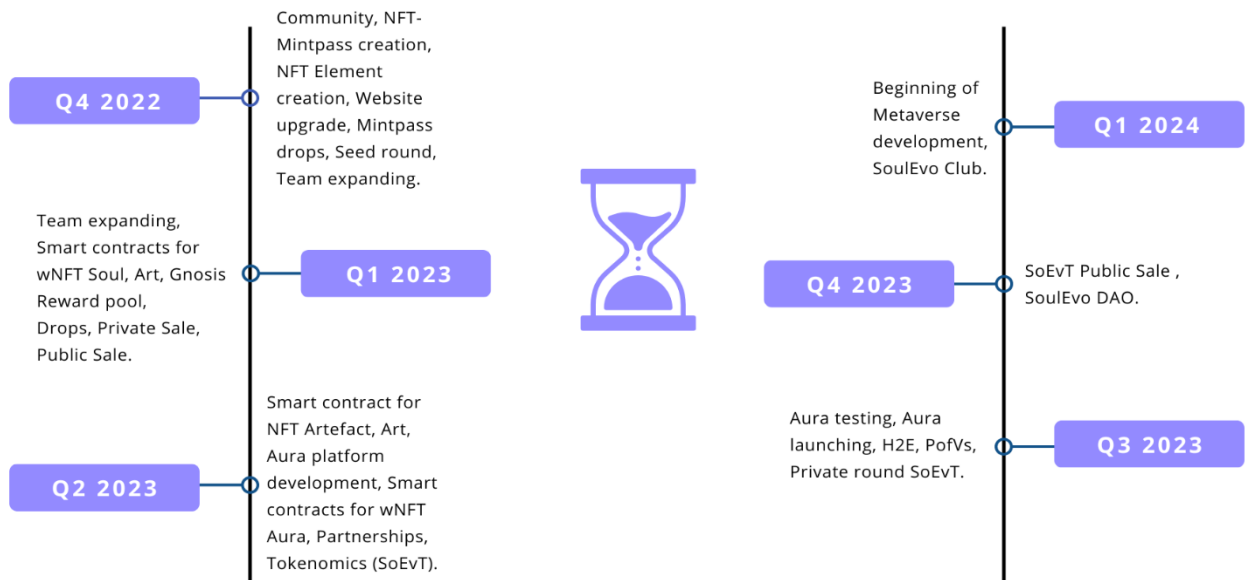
Q4 2022

Community, NFT-Mintpass creation, NFT Element creation, Website upgrade, Mintpass drops, Seed round, Team expanding.

Team expanding, Smart contracts for wNFT Soul, Art, Gnosis Reward pool, Drops, Private Sale, Public Sale.

Q1 2023

Q2 2023

Smart contract for NFT Artefact, Art, Aura platform development, Smart contracts for wNFT Aura, Partnerships, Tokenomics (SoEvT).

Beginning of Metaverse development, SoulEvo Club.

Q1 2024

Q4 2023

SoEvT Public Sale , SoulEvo DAO.

Aura testing, Aura launching, H2E, PofVs, Private round SoEvT.

Q3 2023